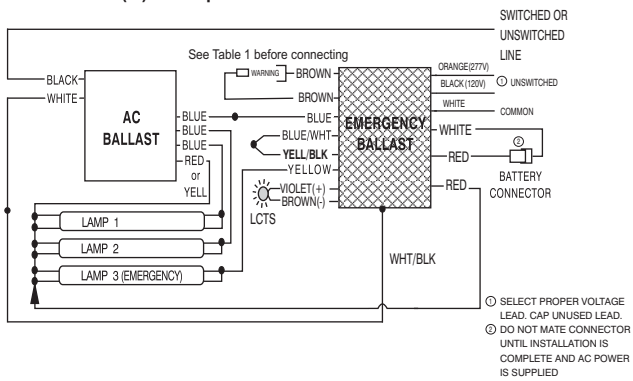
SWITCHED OR UNSWITCHED LINE

See Table 1 before connecting

BLACK
WHITE

AC BALLAST

BLUE
BLUE
BLUE
RED or YELL

WARNING
BROWN
BROWN
BLUE
BLUE/WHT
YELL/BLK
YELLOW
VIOLET(+)
BROWN(-)

LCTS

EMERGENCY BALLAST

ORANGE(277V)
BLACK(120V)
① UNSWITCHED
WHITE
COMMON
WHITE
RED
②
RED

BATTERY CONNECTOR

LAMP 1
LAMP 2
LAMP 3 (EMERGENCY)

WHT/BLK

① SELECT PROPER VOLTAGE LEAD. CAP UNUSED LEAD.
② DO NOT MATE CONNECTOR UNTIL INSTALLATION IS COMPLETE AND AC POWER IS SUPPLIED